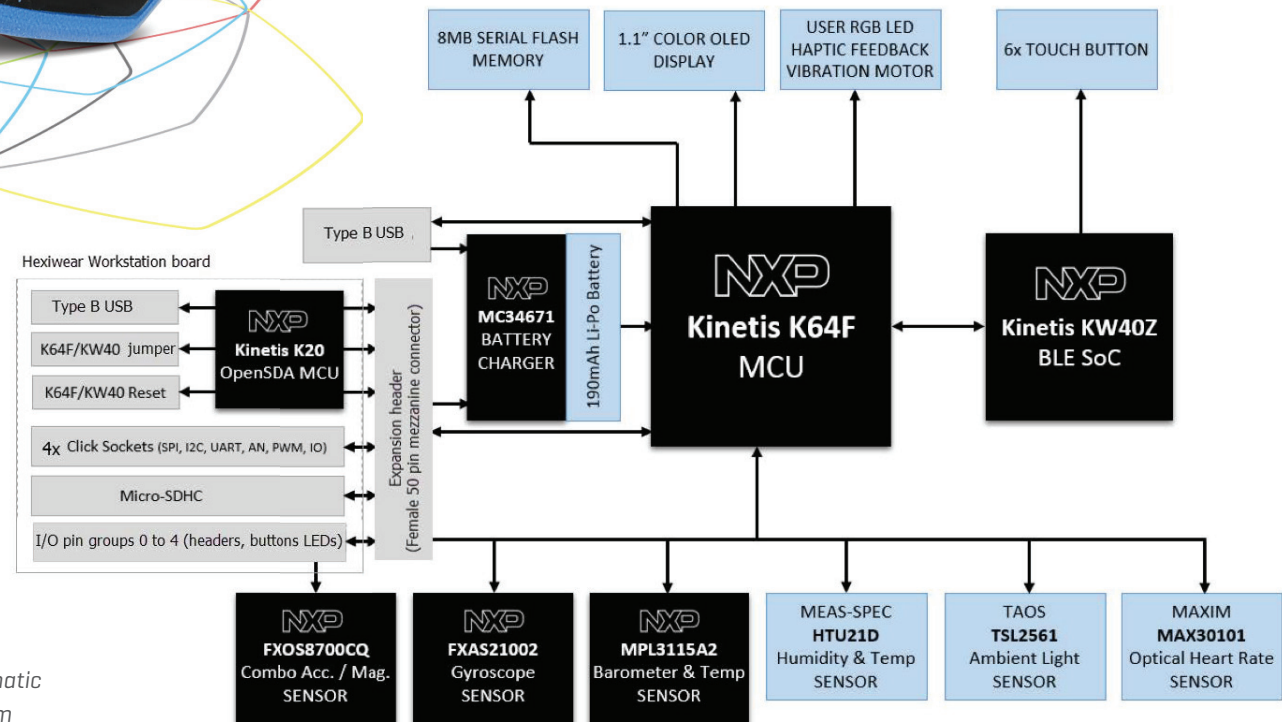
8MB SERIAL FLASH MEMORY

1.1" COLOR OLED DISPLAY

USER RGB LED HAPTIC FEEDBACK VIBRATION MOTOR

6x TOUCH BUTTON

Type B USB

Hexiwear Workstation board

Type B USB

K64F/KW40 jumper

K64F/KW40 Reset

NXP
Kinetis K20
OpenSDA MCU

4x Click Sockets (SPI, I2C, UART, AN, PWM, IO)

Micro-SDHC

I/O pin groups 0 to 4 (headers, buttons LEDs)

Expansion header
(Female 50 pin mezzanine connector)

NXP
MC34671
BATTERY
CHARGER

190mAh Li-Po Battery

NXP
Kinetis K64F
MCU

NXP
Kinetis KW40Z
BLE SoC

NXP
FXOS8700CQ
Combo Acc. / Mag.
SENSOR

NXP
FXAS21002
Gyroscope
SENSOR

NXP
MPL3115A2
Barometer & Temp
SENSOR

MEAS-SPEC
HTU21D
Humidity & Temp
SENSOR

TAOS
TSL2561
Ambient Light
SENSOR

MAXIM
MAX30101
Optical Heart Rate
SENSOR

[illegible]natic
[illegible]m